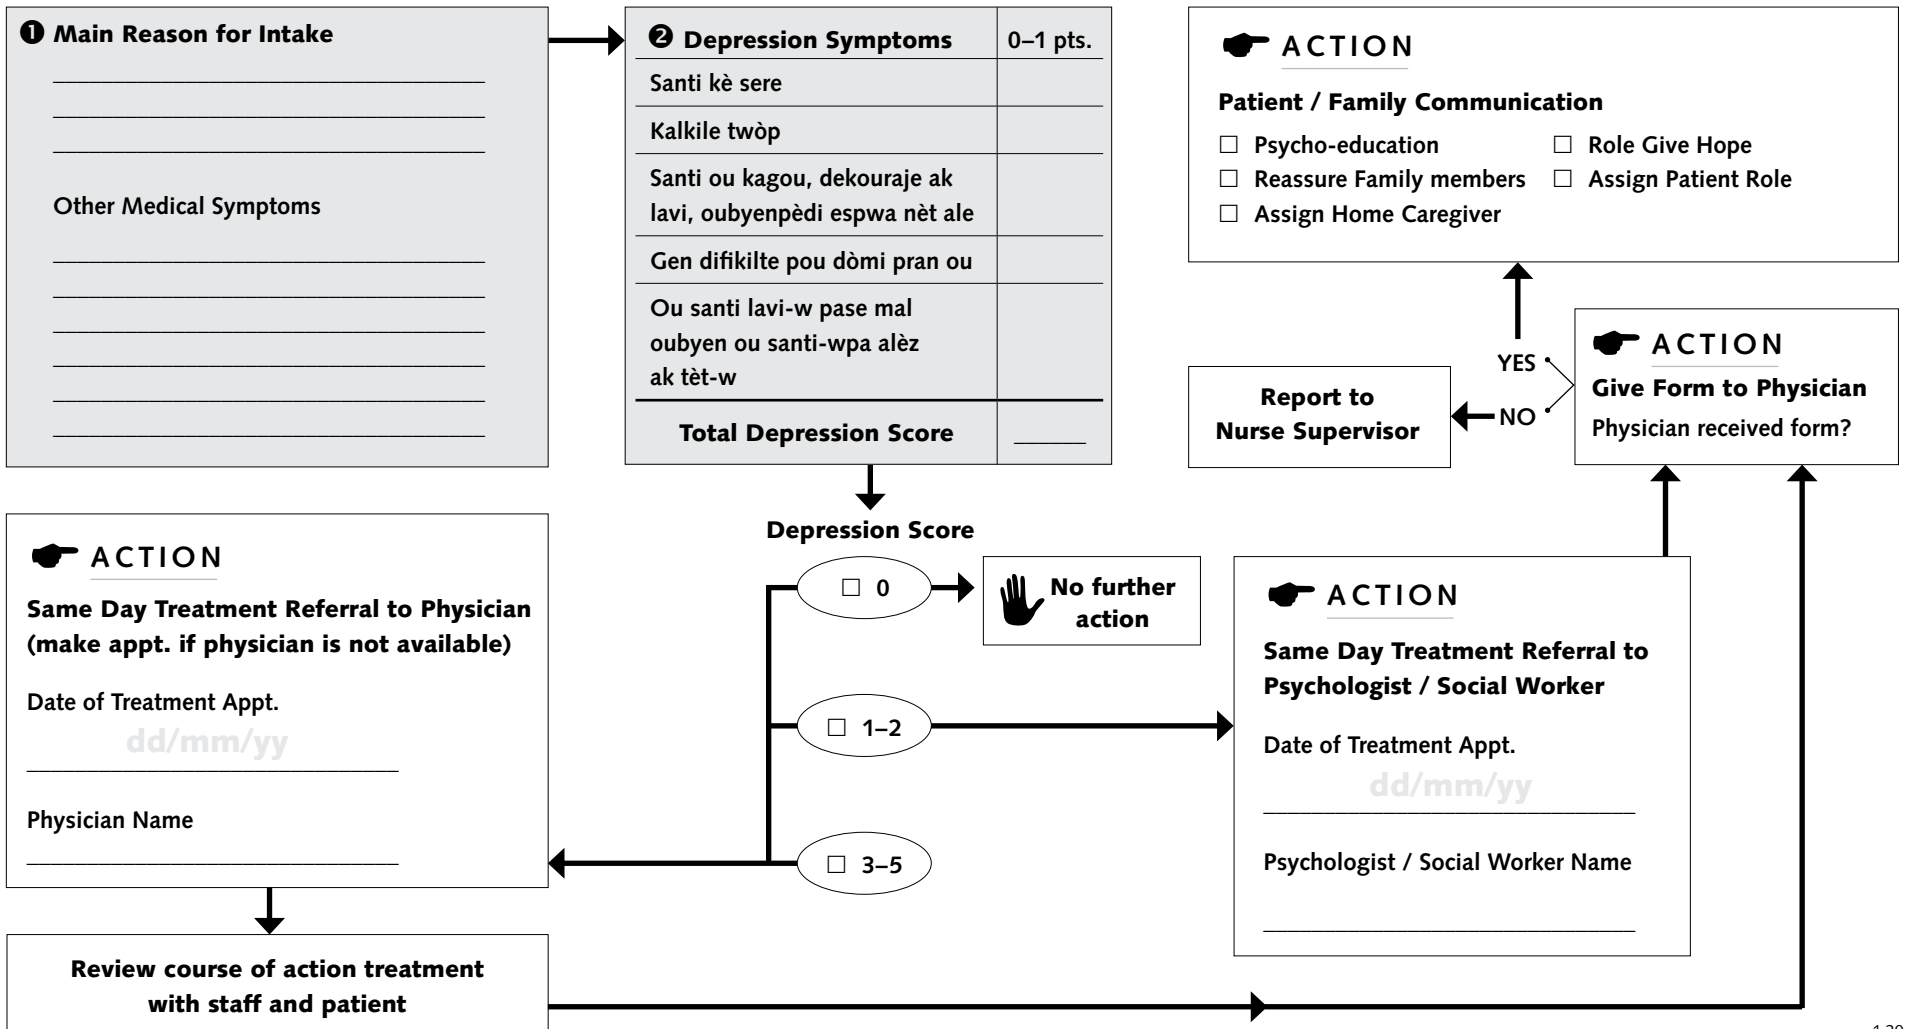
❶ Main Reason for Intake

Other Medical Symptoms

| ❷ Depression Symptoms | 0–1 pts. |
|---|---|
| Santi kè sere | |
| Kalkile twòp | |
| Santi ou kagou, dekouraje ak lavi, oubyenpèdi espwa nèt ale | |
| Gen difikilte pou dòmi pran ou | |
| Ou santi lavi-w pase mal oubyen ou santi-wpa alèz ak tèt-w | |
| Total Depression Score | |

ACTION
Patient / Family Communication
☐ Psycho-education
☐ Reassure Family members
☐ Assign Home Caregiver
☐ Role Give Hope
☐ Assign Patient Role

ACTION
Give Form to Physician
Physician received form?
YES
NO

Report to Nurse Supervisor

Depression Score
☐ 0
☐ 1–2
☐ 3–5

No further action

ACTION
Same Day Treatment Referral to Physician (make appt. if physician is not available)
Date of Treatment Appt.
dd/mm/yy
Physician Name

ACTION
Same Day Treatment Referral to Psychologist / Social Worker
Date of Treatment Appt.
dd/mm/yy
Psychologist / Social Worker Name

Review course of action treatment with staff and patient